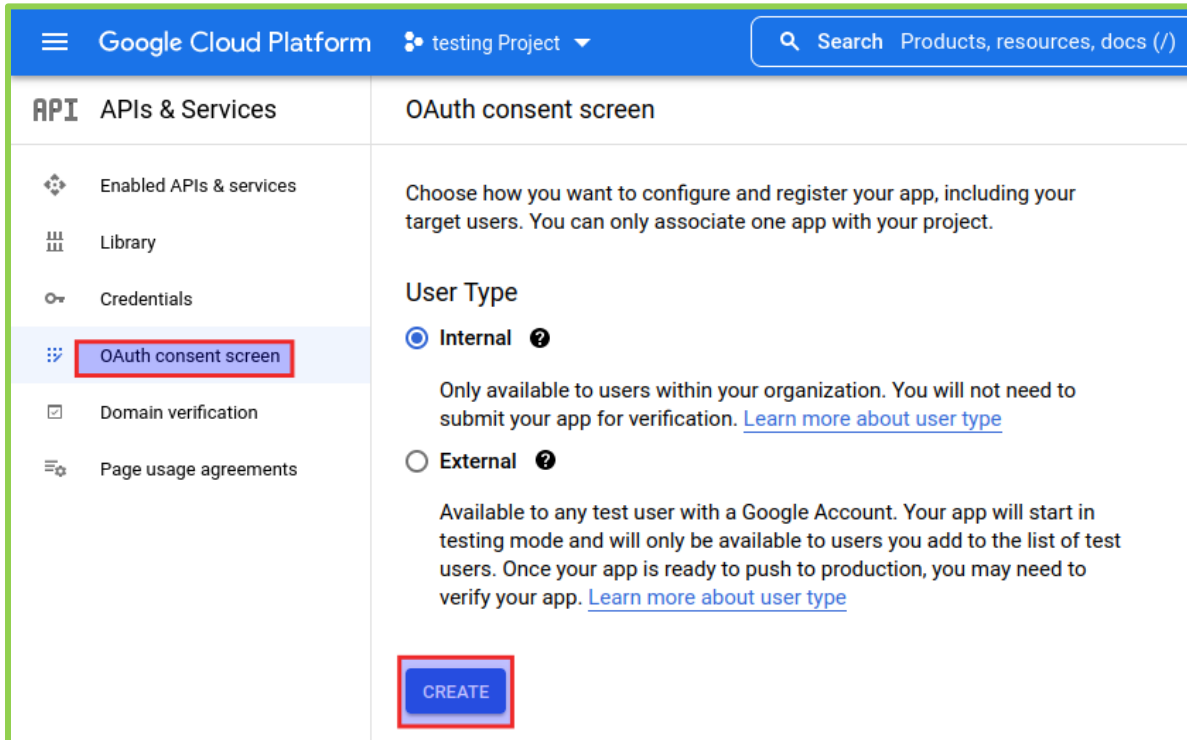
Google Cloud Platform testing Project

Search Products, resources, docs (/)

API APIs & Services

Enabled APIs & services

Library

Credentials

OAuth consent screen

Domain verification

Page usage agreements

OAuth consent screen

Choose how you want to configure and register your app, including your target users. You can only associate one app with your project.

User Type

Internal

Only available to users within your organization. You will not need to submit your app for verification. Learn more about user type

External

Available to any test user with a Google Account. Your app will start in testing mode and will only be available to users you add to the list of test users. Once your app is ready to push to production, you may need to verify your app. Learn more about user type

CREATE